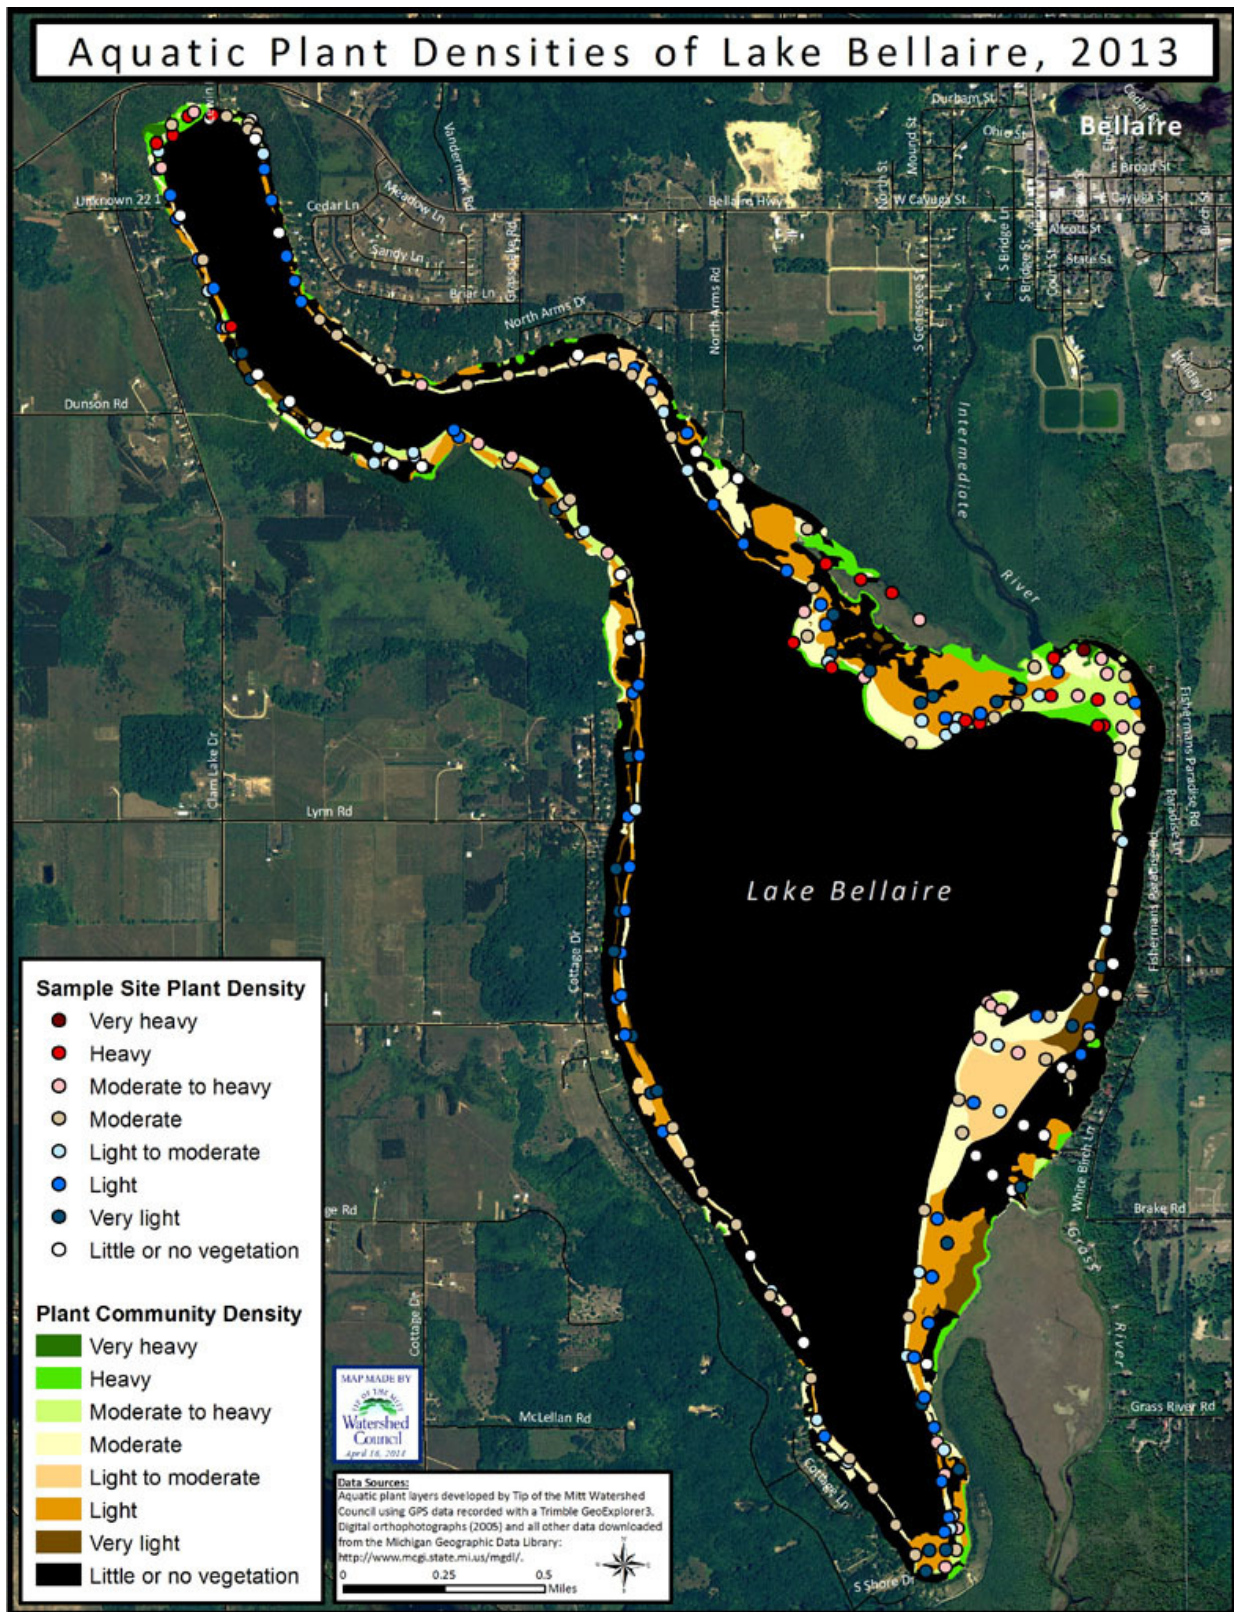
Aquatic Plant Densities of Lake Bellaire, 2013

Bellaire

Durham St
Ohio St
Broad St
Cayuga St
W Cayuga St
Bellaire Hwy
Alcott St
State St
S Bridge Ln
S Bridge St
Court St
North St
Mound St
S Genesee St
Unknown 22 1
Cedar Ln
Meadow Ln
Sandy Ln
Briar Ln
Vandermark Rd
Grassy Lake Rd
North Arms Dr
North Arms Rd
Dunson Rd
Intermediate River
Holiday Dr
Fishermans Paradise Rd
Paradise Ln
Fishermans Paradise Ln
Clam Lake Dr
Lynn Rd
Cottage Dr
Lake Bellaire
White Birch Ln
Brake Rd
Grass River
Grass River Rd
McLellan Rd
Cottage Ln
S Shore Dr

Sample Site Plant Density
Very heavy
Heavy
Moderate to heavy
Moderate
Light to moderate
Light
Very light
Little or no vegetation

Plant Community Density
Very heavy
Heavy
Moderate to heavy
Moderate
Light to moderate
Light
Very light
Little or no vegetation

MAP MADE BY
TIP OF THE MITT
Watershed Council
April 16, 2014

Data Sources:
Aquatic plant layers developed by Tip of the Mitt Watershed Council using GPS data recorded with a Trimble GeoExplorer3. Digital orthophotographs (2005) and all other data downloaded from the Michigan Geographic Data Library: http://www.mcgi.state.mi.us/mgdl/.
0 0.25 0.5 Miles